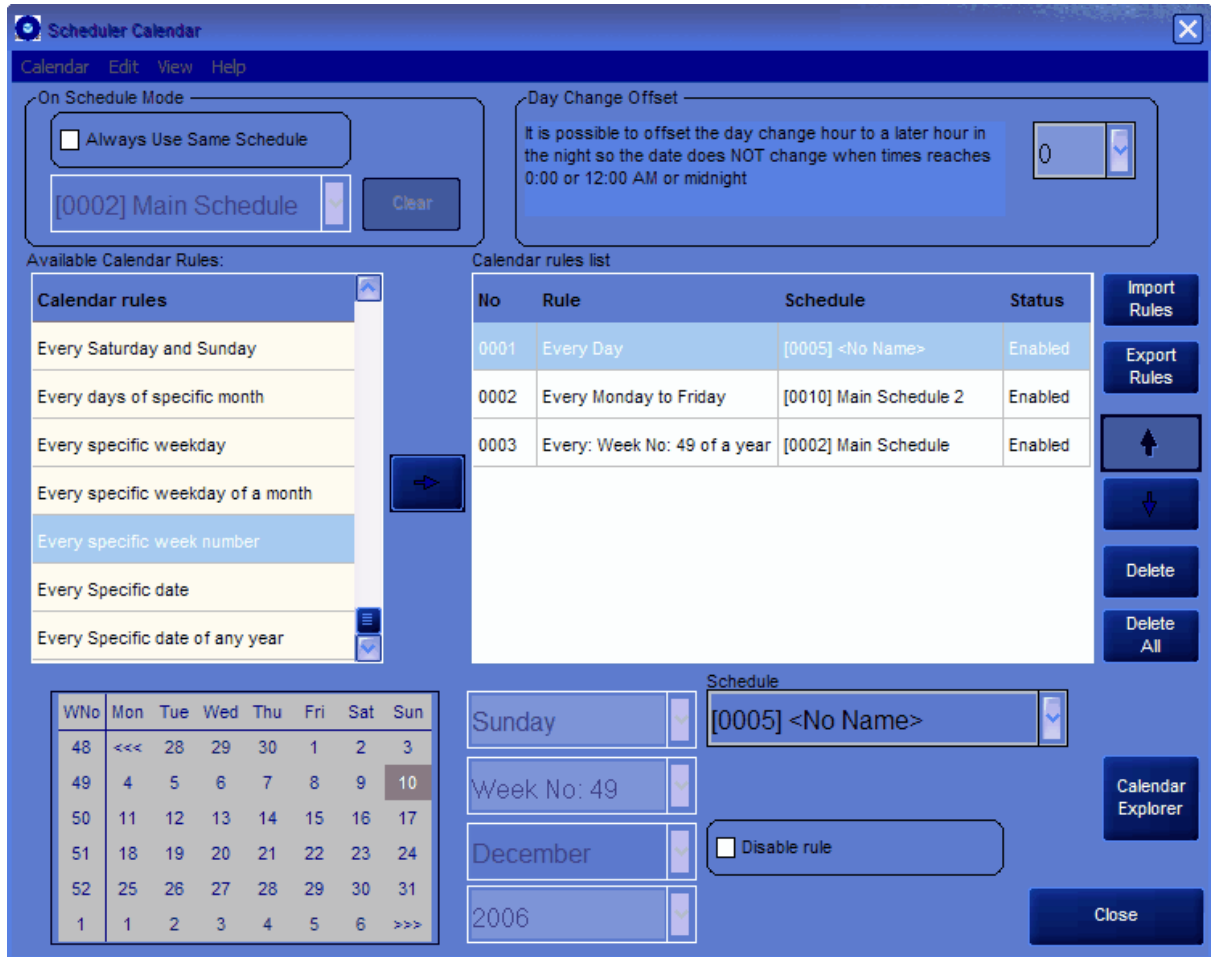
Scheduler Calendar

Calendar Edit View Help

On Schedule Mode

Always Use Same Schedule

[0002] Main Schedule

Clear

Day Change Offset

It is possible to offset the day change hour to a later hour in the night so the date does NOT change when times reaches 0:00 or 12:00 AM or midnight

0

Available Calendar Rules:

| Calendar rules |
|---|
| Every Saturday and Sunday |
| Every days of specific month |
| Every specific weekday |
| Every specific weekday of a month |
| Every specific week number |
| Every Specific date |
| Every Specific date of any year |

Calendar rules list

| No | Rule | Schedule | Status |
|---|---|---|---|
| 0001 | Every Day | [0005] <No Name> | Enabled |
| 0002 | Every Monday to Friday | [0010] Main Schedule 2 | Enabled |
| 0003 | Every: Week No: 49 of a year | [0002] Main Schedule | Enabled |

Import Rules

Export Rules

Delete

Delete All

| WNo | Mon | Tue | Wed | Thu | Fri | Sat | Sun |
|---|---|---|---|---|---|---|---|
| 48 | <<< | 28 | 29 | 30 | 1 | 2 | 3 |
| 49 | 4 | 5 | 6 | 7 | 8 | 9 | 10 |
| 50 | 11 | 12 | 13 | 14 | 15 | 16 | 17 |
| 51 | 18 | 19 | 20 | 21 | 22 | 23 | 24 |
| 52 | 25 | 26 | 27 | 28 | 29 | 30 | 31 |
| 1 | 1 | 2 | 3 | 4 | 5 | 6 | >>> |

Sunday

Week No: 49

December

2006

Schedule

[0005] <No Name>

Disable rule

Calendar Explorer

Close